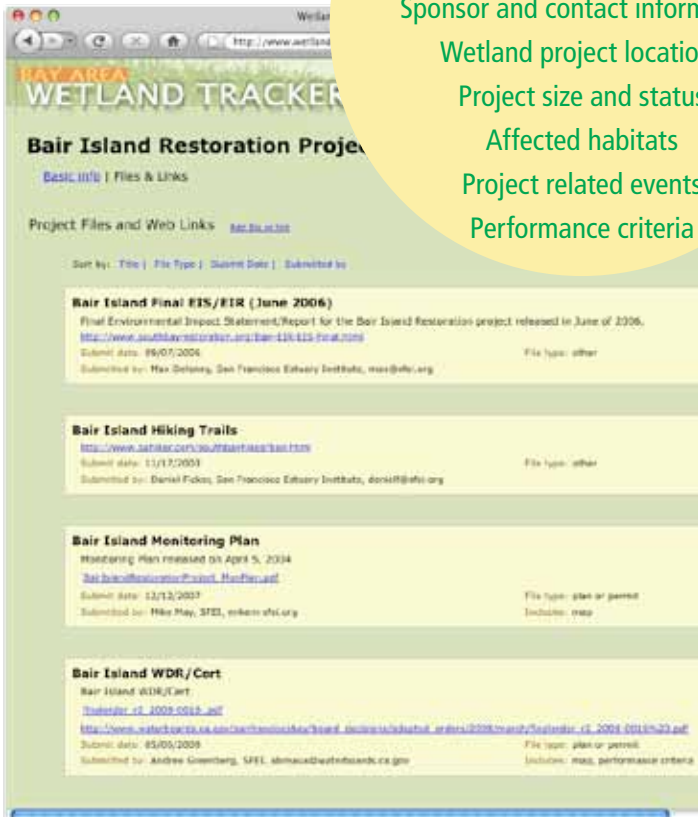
Sponsor and contact inform
Wetland project locatio
Project size and status
Affected habitats
Project related events
Performance criteria

Wetlan

http://www.wetland

BAY AREA
WETLAND TRACKER

Bair Island Restoration Projec

Basic info | Files & Links

Project Files and Web Links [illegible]

Sort by: Title | File Type | Submit Date | Submitted by

Bair Island Final EIS/EIR (June 2006)

Final Environmental Impact Statement/Report for the Bair Island Restoration project released in June of 2006.
http://www.southbayrestoration.org/bair-EIS-EIS-final.html
Submit date: 09/07/2006
Submitted by: Max Delaney, San Francisco Estuary Institute, max@sfei.org
File type: other

Bair Island Hiking Trails

http://www.bahiker.com/southbayhikes/bair.html
Submit date: 11/17/2003
Submitted by: Daniel Fickes, San Francisco Estuary Institute, danielf@sfei.org
File type: other

Bair Island Monitoring Plan

Monitoring Plan released on April 5, 2004
BairIslandRestorationProject_MonPlan.pdf
Submit date: 12/12/2007
Submitted by: Mike May, SFEI, mikem sfei.org
File type: plan or permit
Includes: map

Bair Island WDR/Cert

Bair Island WDR/Cert
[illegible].pdf
http://www.waterboards.ca.gov/sanfranciscobay/board_decisions/adopted_orders/2008/march/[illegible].pdf
Submit date: 05/05/2008
Submitted by: Andrea Greenberg, SFEI, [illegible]@waterboards.ca.gov
File type: plan or permit
Includes: map, performance criteria